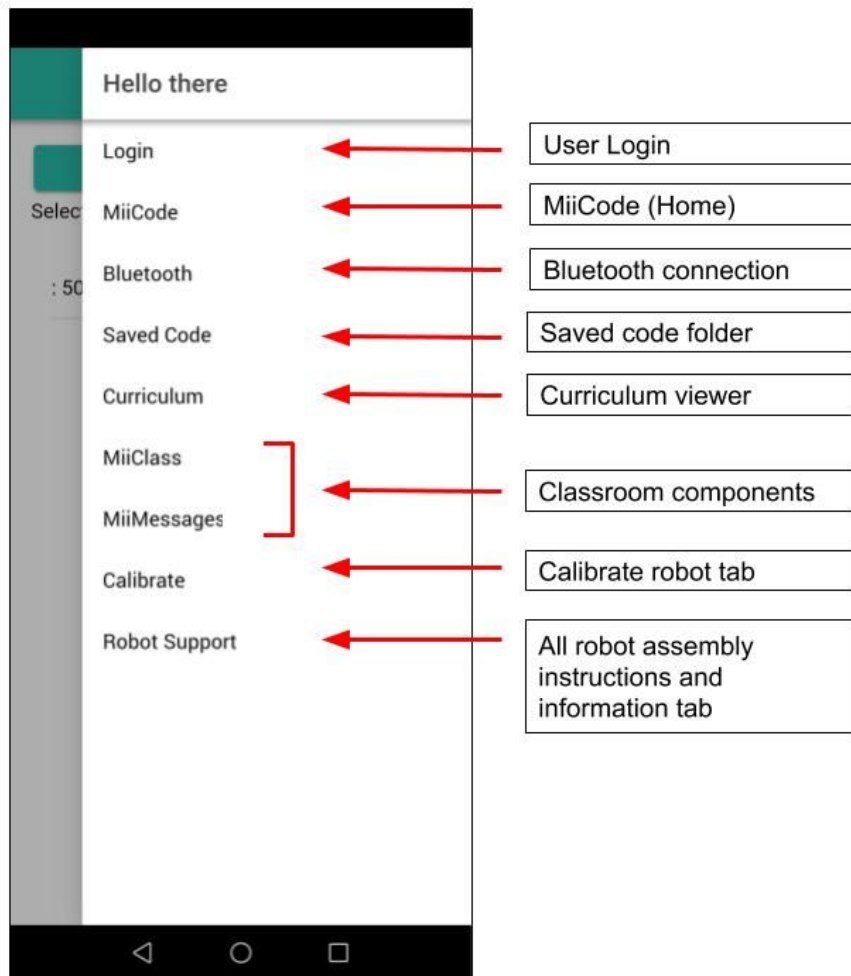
Hello there

Selec

: 50

Login

MiiCode

Bluetooth

Saved Code

Curriculum

MiiClass

MiiMessages

Calibrate

Robot Support

User Login

MiiCode (Home)

Bluetooth connection

Saved code folder

Curriculum viewer

Classroom components

Calibrate robot tab

All robot assembly instructions and information tab